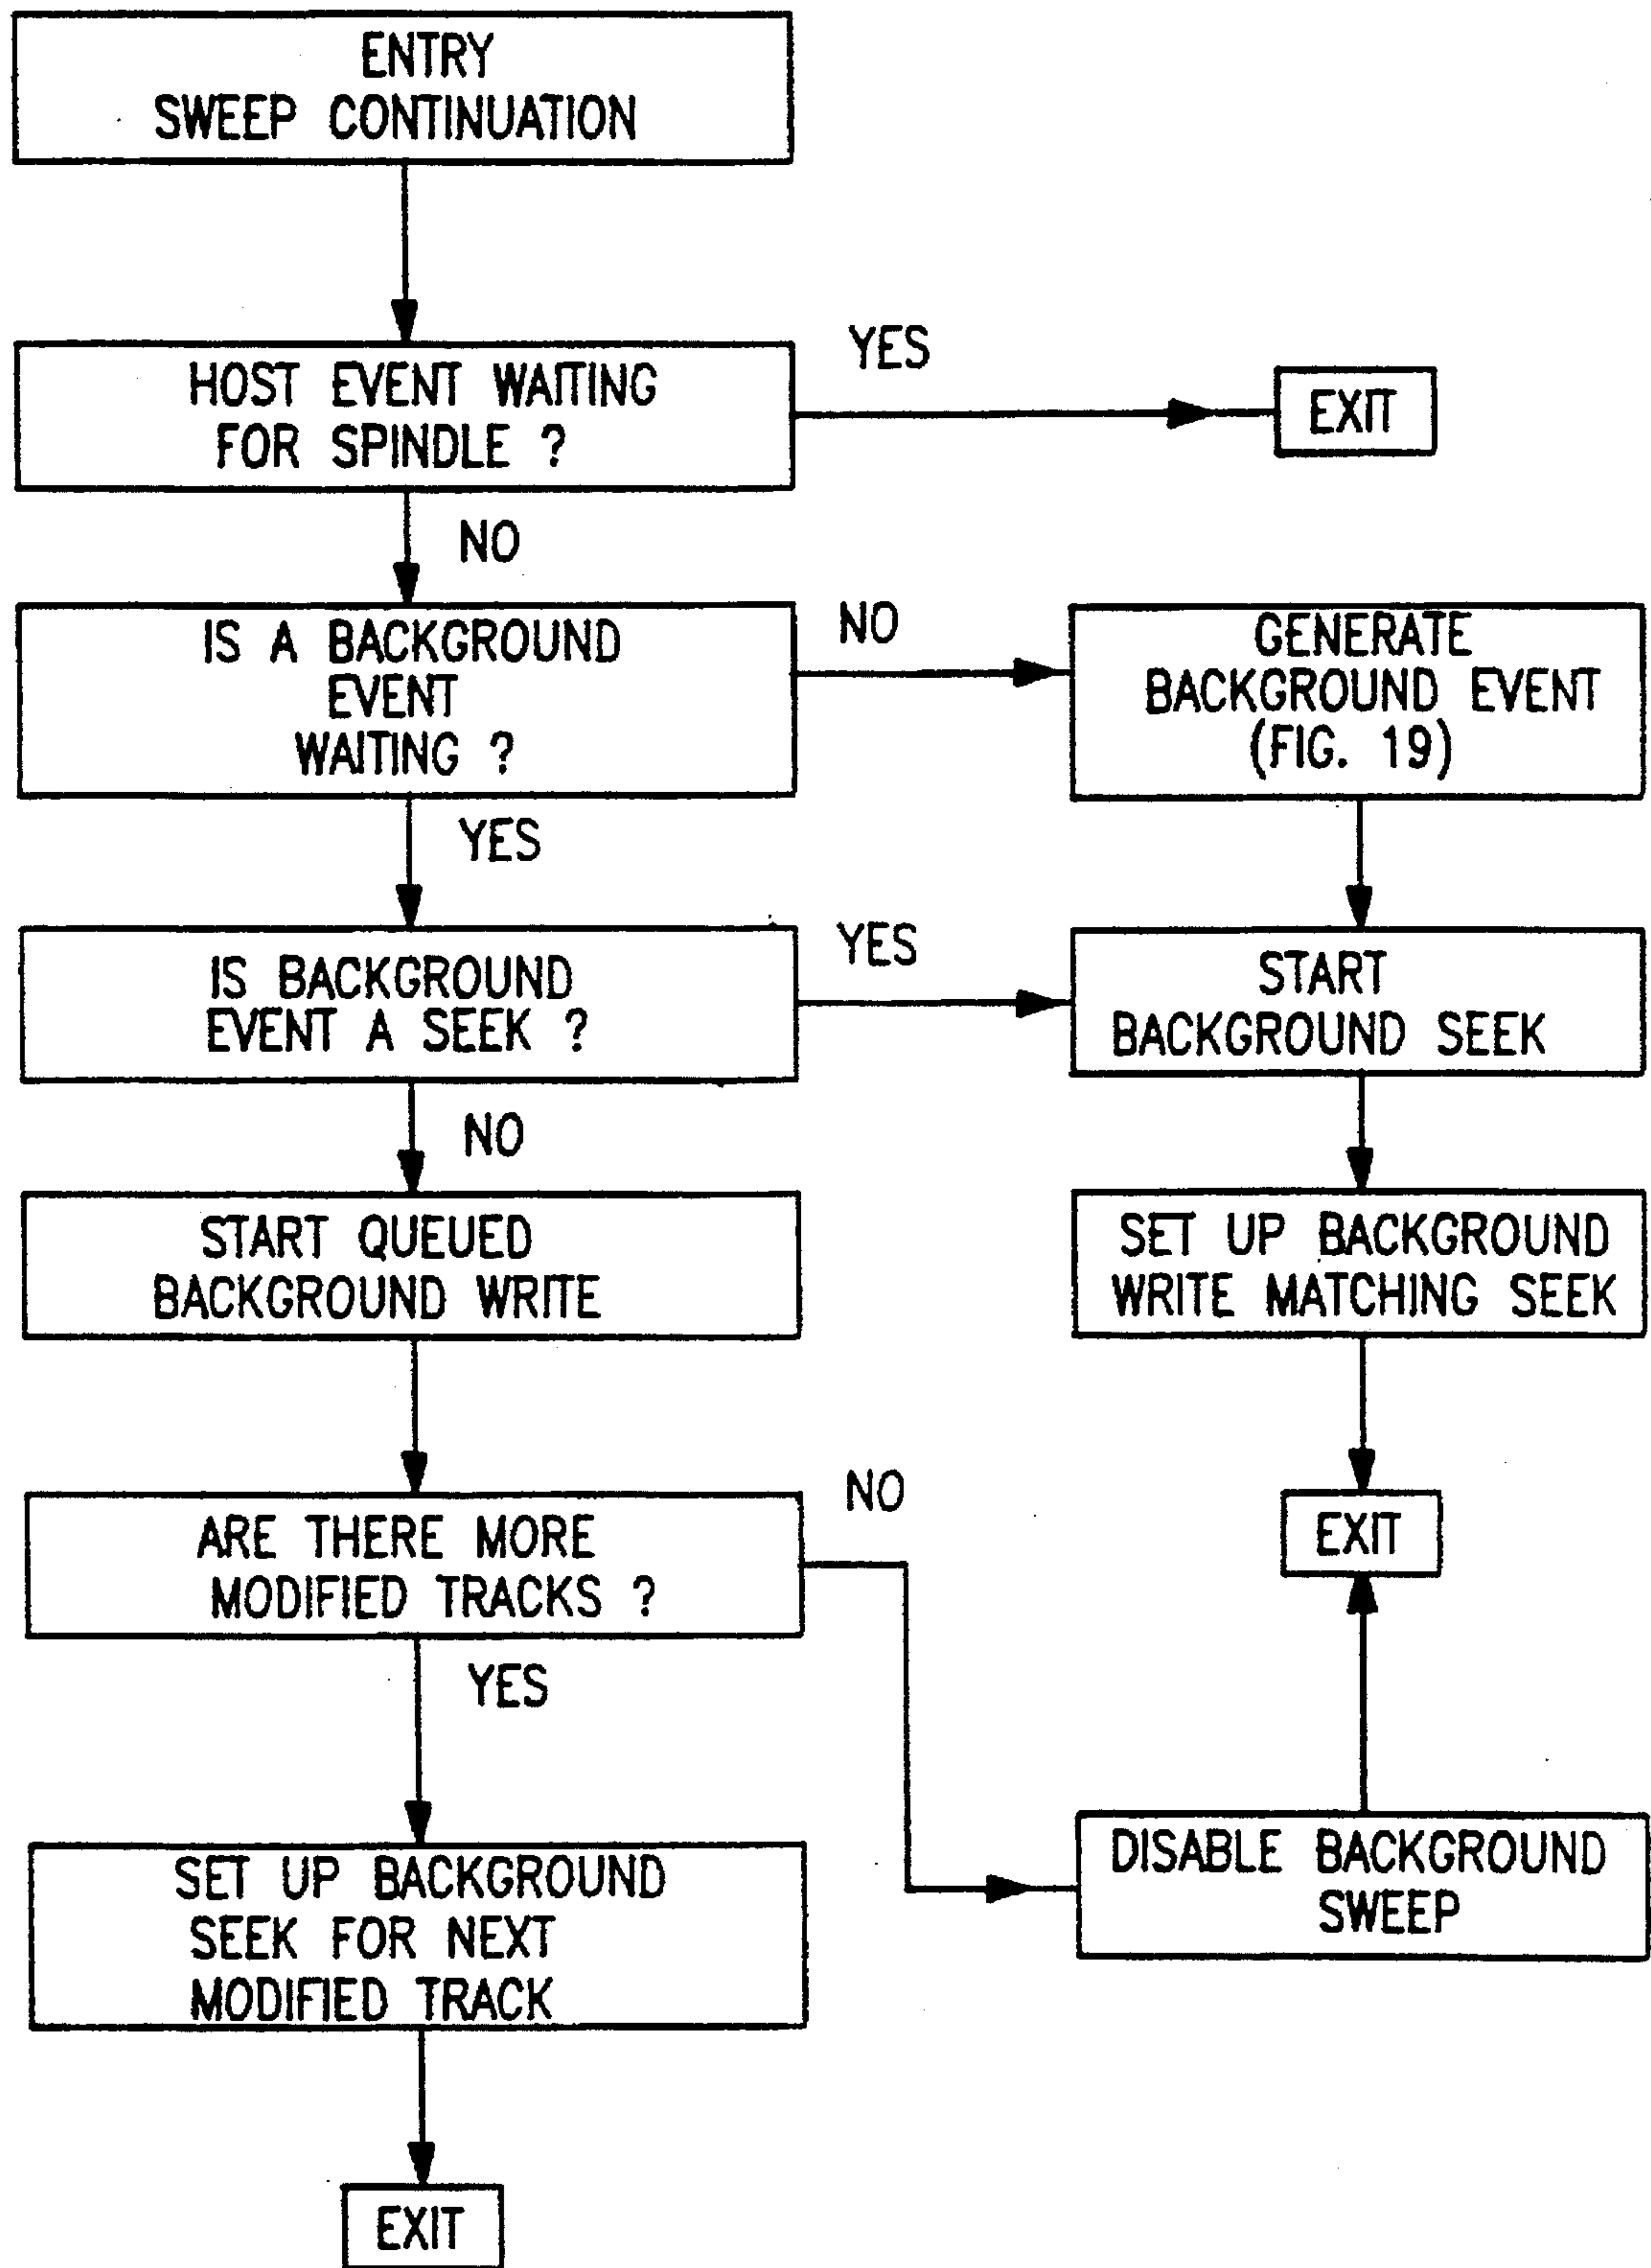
ENTRY
SWEEP CONTINUATION

HOST EVENT WAITING FOR SPINDLE ?

YES

EXIT

NO

IS A BACKGROUND EVENT WAITING ?

NO

GENERATE BACKGROUND EVENT (FIG. 19)

YES

IS BACKGROUND EVENT A SEEK ?

YES

START BACKGROUND SEEK

NO

START QUEUED BACKGROUND WRITE

SET UP BACKGROUND WRITE MATCHING SEEK

ARE THERE MORE MODIFIED TRACKS ?

NO

EXIT

YES

SET UP BACKGROUND SEEK FOR NEXT MODIFIED TRACK

DISABLE BACKGROUND SWEEP

EXIT